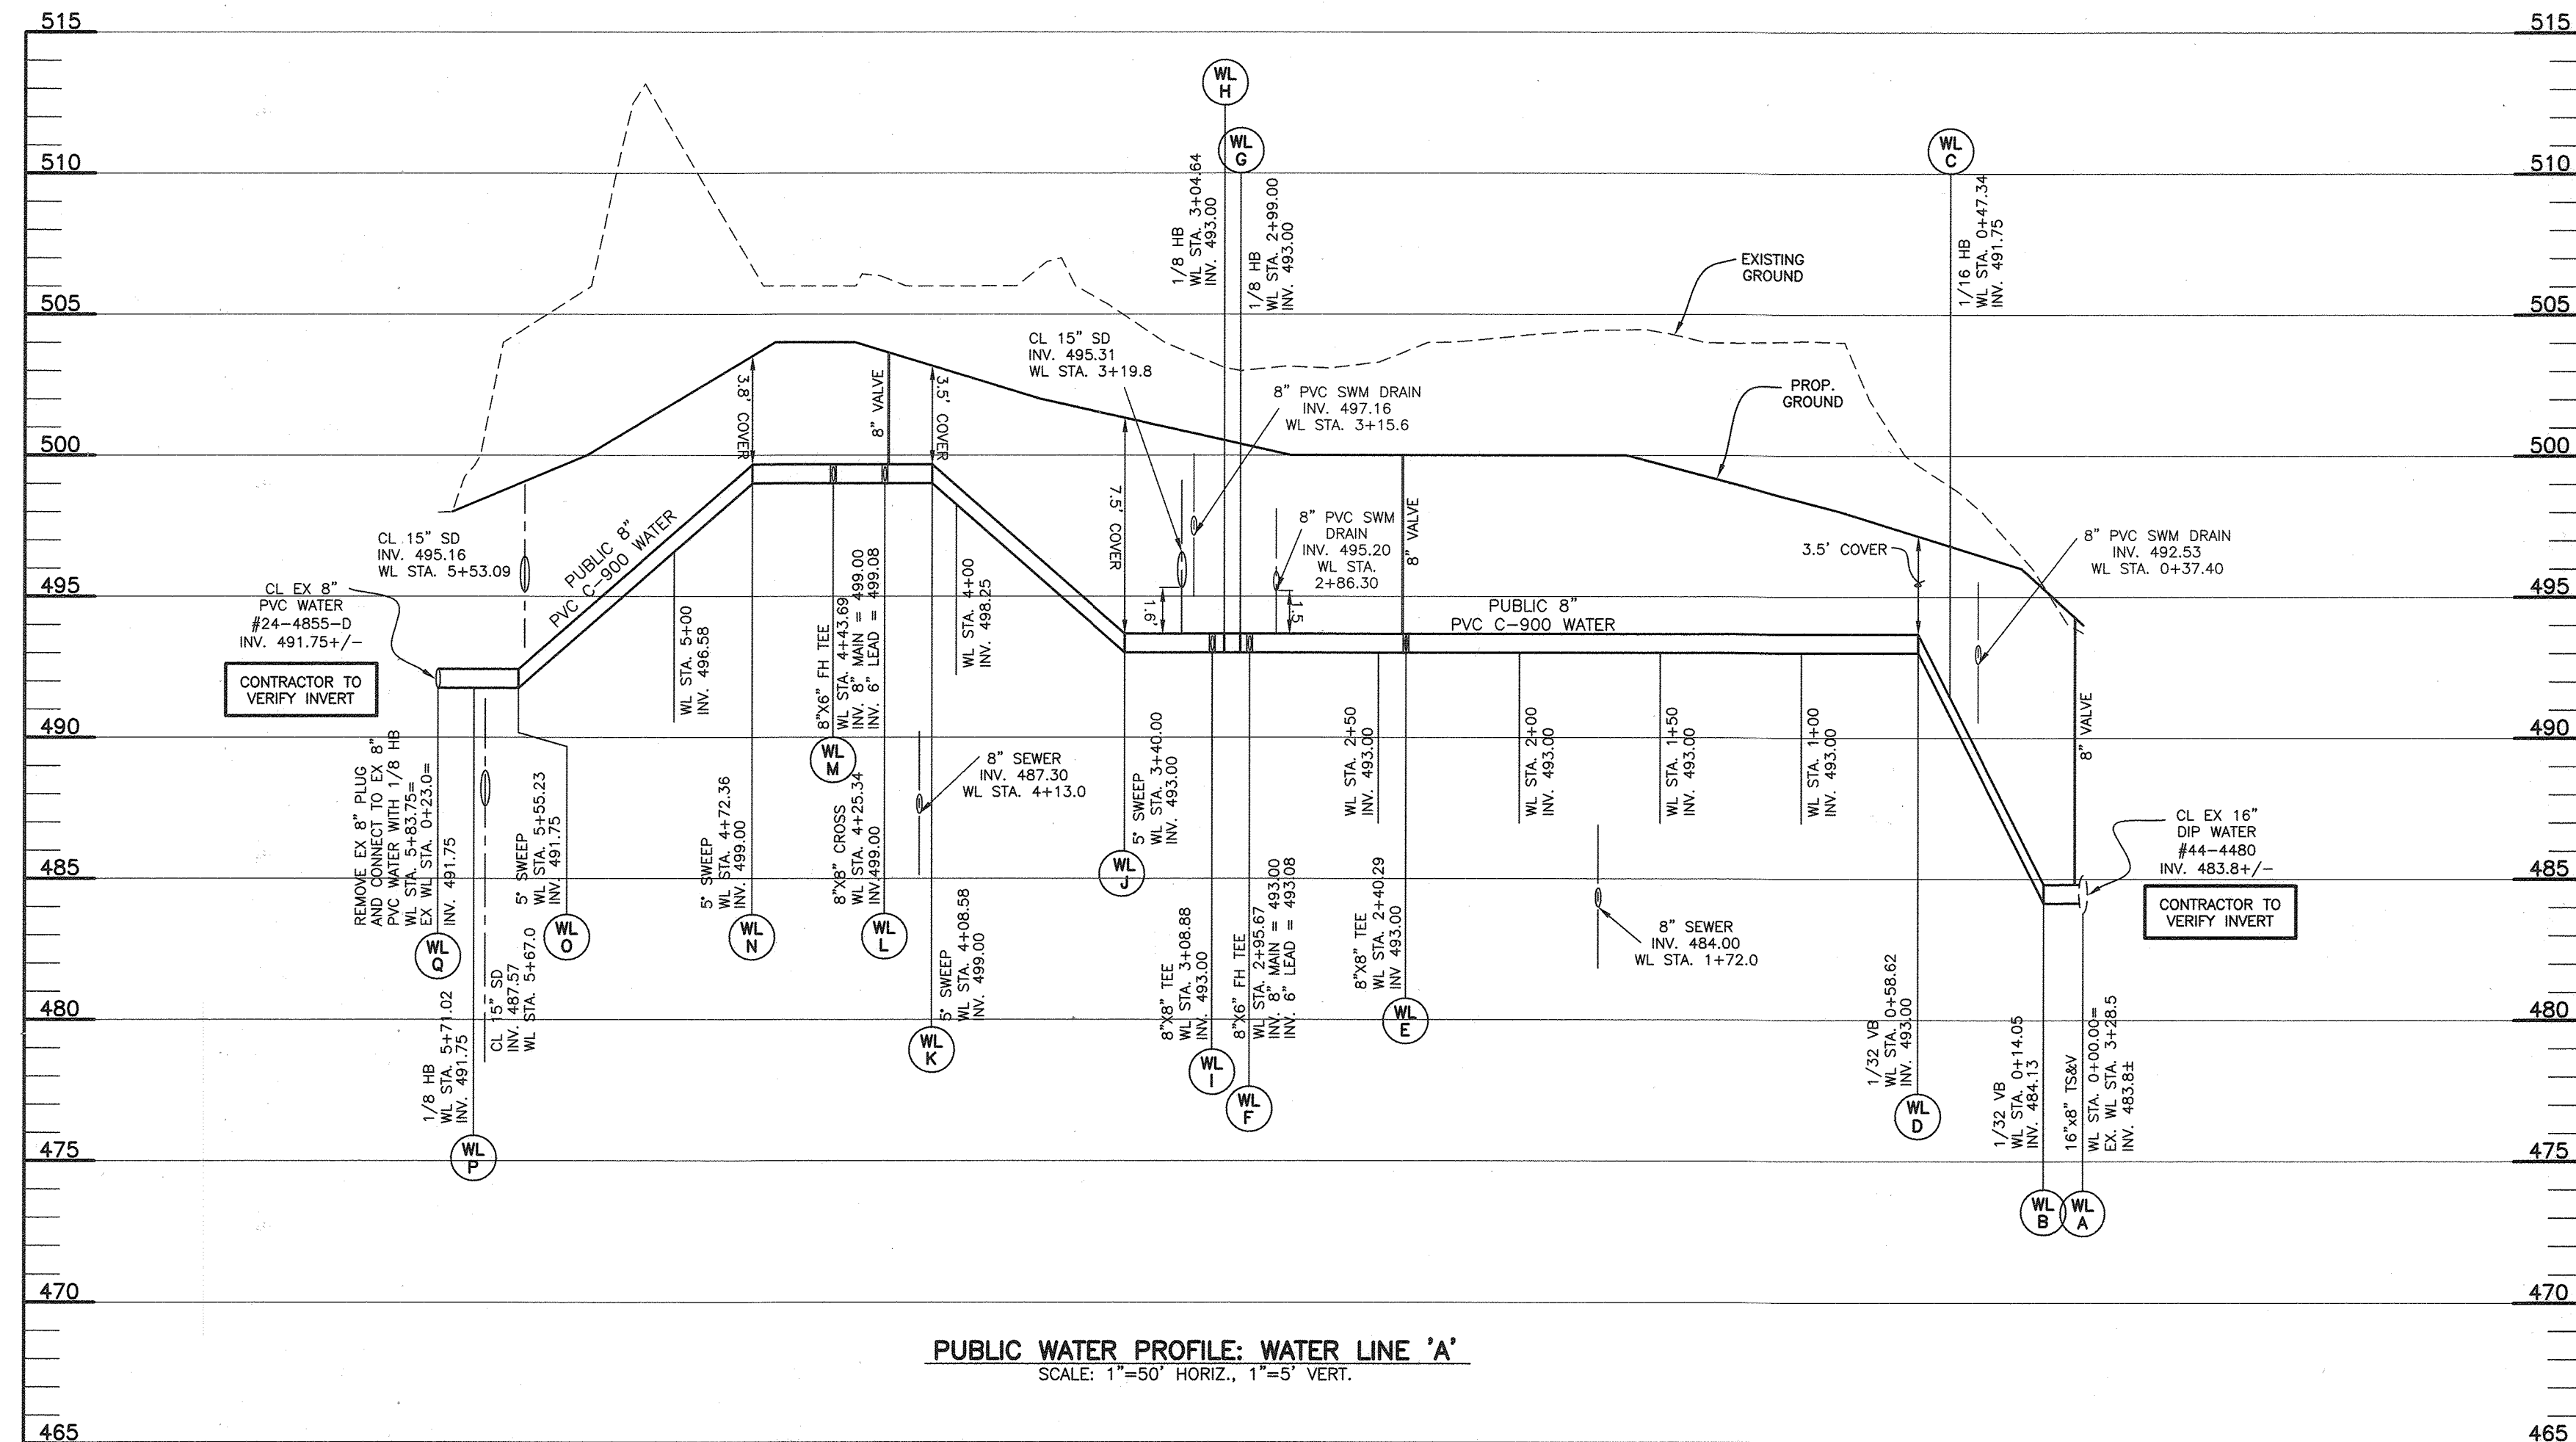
515
510
505
500
495
490
485
480
475
470
465

515
510
505
500
495
490
485
480
475
470
465

WL H

WL G

1/8 HB
WL STA. 3+04.64
INV. 493.00

1/8 HB
WL STA. 2+99.00
INV. 493.00

WL C

1/16 HB
WL STA. 0+47.34
INV. 491.75

EXISTING GROUND

CL 15" SD
INV. 495.31
WL STA. 3+19.8

8" PVC SWM DRAIN
INV. 497.16
WL STA. 3+15.6

PROP. GROUND

3.8' COVER

8" VALVE

3.5' COVER

7.5' COVER

CL 15" SD
INV. 495.16
WL STA. 5+53.09

PUBLIC 8"
PVC C-900 WATER

8" PVC SWM DRAIN
INV. 495.20
WL STA. 2+86.30

8" VALVE

3.5' COVER

8" PVC SWM DRAIN
INV. 492.53
WL STA. 0+37.40

CL EX 8"
PVC WATER
#24-4855-D
INV. 491.75+/-

CONTRACTOR TO VERIFY INVERT

1.6'

1.5'

PUBLIC 8"
PVC C-900 WATER

WL STA. 5+00
INV. 496.58

8"X6" FH TEE
WL STA. 4+43.69
INV. 8" MAIN = 499.00
INV. 6" LEAD = 499.08

WL STA. 4+00
INV. 498.25

WL M

8" SEWER
INV. 487.30
WL STA. 4+13.0

WL STA. 2+50
INV. 493.00

WL STA. 2+00
INV. 493.00

WL STA. 1+50
INV. 493.00

WL STA. 1+00
INV. 493.00

8" VALVE

REMOVE EX 8" PLUG
AND CONNECT TO EX 8"
PVC WATER WITH 1/8 HB
WL STA. 5+83.75=
EX WL STA. 0+23.0=
INV. 491.75

5' SWEEP
WL STA. 5+55.23
INV. 491.75

5' SWEEP
WL STA. 4+72.36
INV. 499.00

8"X8" CROSS
WL STA. 4+25.34
INV.499.00

5' SWEEP
WL STA. 3+40.00
INV. 493.00

WL J

CL EX 16"
DIP WATER
#44-4480
INV. 483.8+/-

CONTRACTOR TO VERIFY INVERT

WL Q

WL O

WL N

WL L

8"X8" TEE
WL STA. 3+08.88
INV. 493.00

8"X6" FH TEE
WL STA. 2+95.67
INV. 8" MAIN = 493.00
INV. 6" LEAD = 493.08

8"X8" TEE
WL STA. 2+40.29
INV 493.00

8" SEWER
INV. 484.00
WL STA. 1+72.0

5' SWEEP
WL STA. 4+08.58
INV. 499.00

WL E

CL 15" SD
INV. 487.57
WL STA. 5+67.0

WL K

1/32 VB
WL STA. 0+58.62
INV. 493.00

1/8 HB
WL STA. 5+71.02
INV. 491.75

WL I

WL F

WL D

1/32 VB
WL STA. 0+14.05
INV. 484.13

16"x8" TS&V

WL STA. 0+00.00=
EX. WL STA. 3+28.5
INV. 483.8±

WL P

WL B

WL A

PUBLIC WATER PROFILE: WATER LINE 'A'
SCALE: 1"=50' HORIZ., 1"=5' VERT.